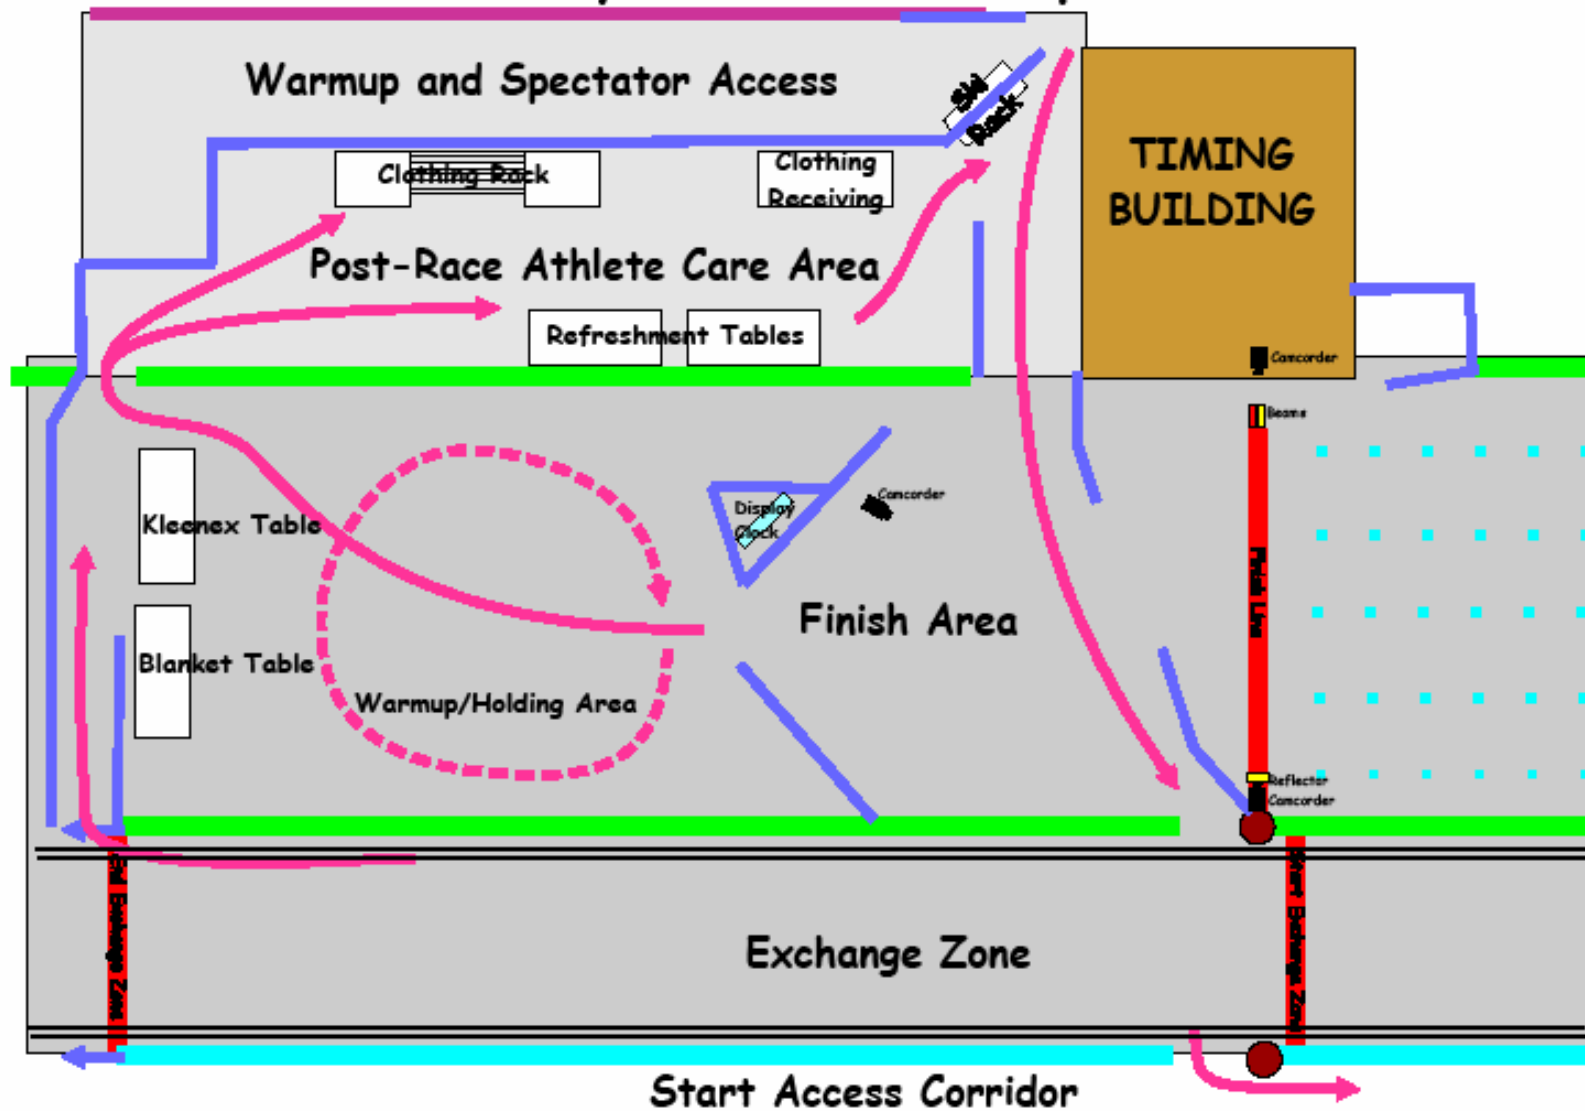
Warmup and Spectator Access

Ski Rack

TIMING BUILDING

Clothing Rack

Clothing Receiving

Post-Race Athlete Care Area

Refreshment Tables

Camcorder

Beams

Kleenex Table

Display Clock

Camcorder

Blanket Table

Finish Area

Finish Line

Warmup/Holding Area

Reflector

Camcorder

End Exchange Zone

Exchange Zone

Start Exchange Zone

Start Access Corridor